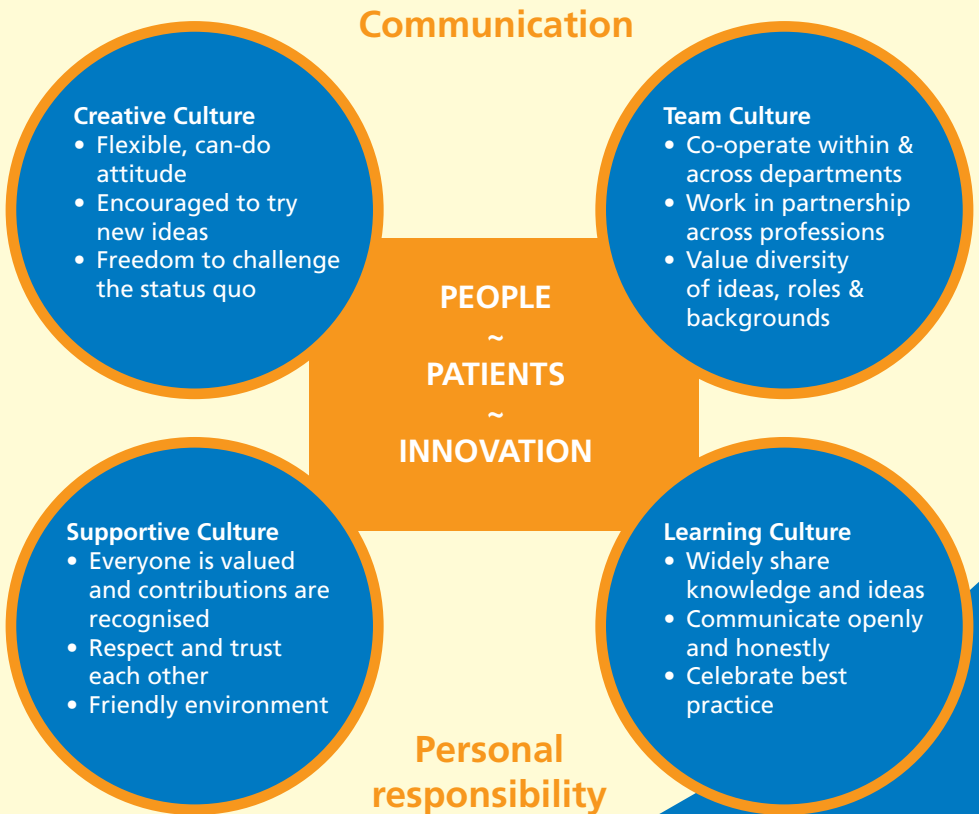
Communication

Creative Culture
• Flexible, can-do attitude
• Encouraged to try new ideas
• Freedom to challenge the status quo

Team Culture
• Co-operate within & across departments
• Work in partnership across professions
• Value diversity of ideas, roles & backgrounds

PEOPLE
~
PATIENTS
~
INNOVATION

Supportive Culture
• Everyone is valued and contributions are recognised
• Respect and trust each other
• Friendly environment

Learning Culture
• Widely share knowledge and ideas
• Communicate openly and honestly
• Celebrate best practice

Personal responsibility